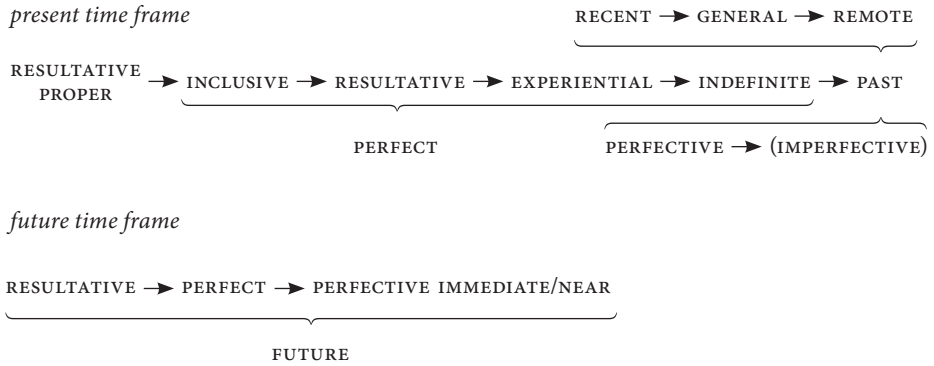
present time frame

RECENT → GENERAL → REMOTE

RESULTATIVE PROPER → INCLUSIVE → RESULTATIVE → EXPERIENTIAL → INDEFINITE → PAST

PERFECT

PERFECTIVE → (IMPERFECTIVE)

future time frame

RESULTATIVE → PERFECT → PERFECTIVE IMMEDIATE/NEAR

FUTURE